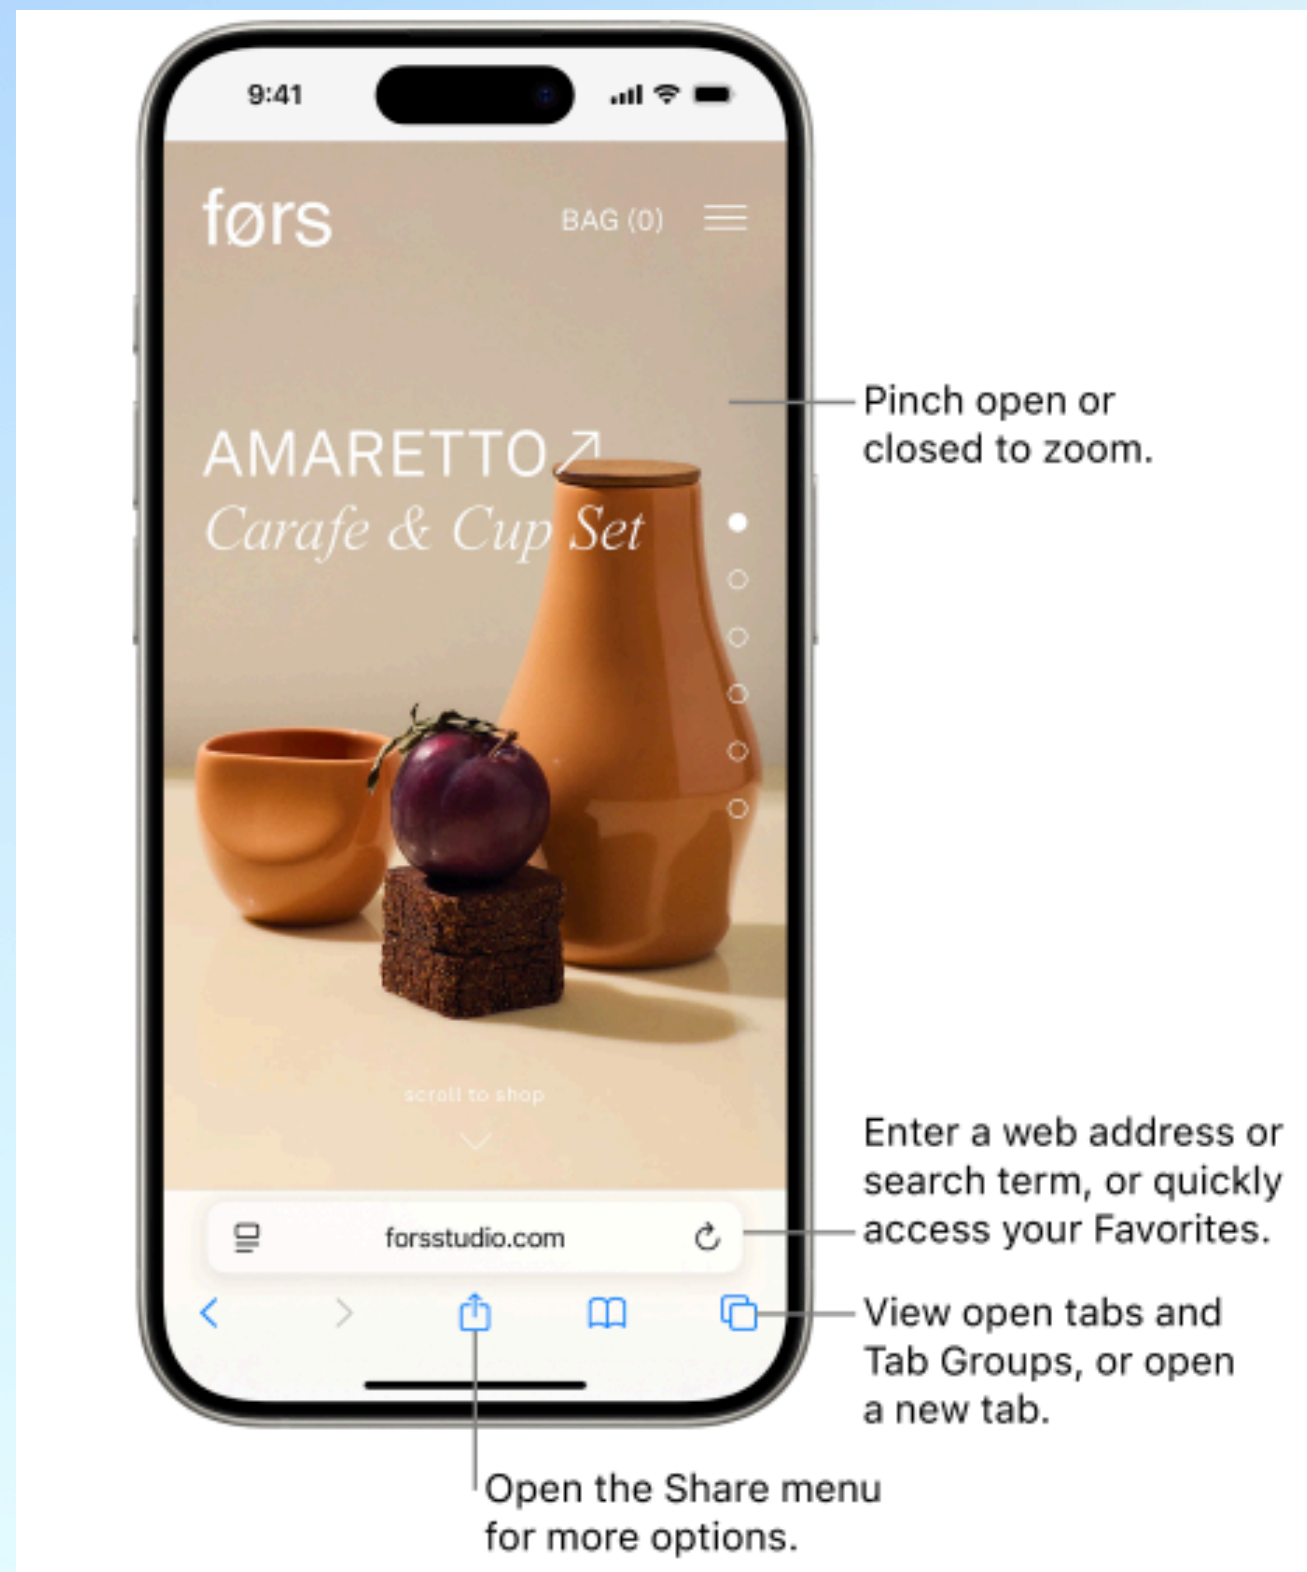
9:41

førs

BAG (0)

AMARETTO ↗
Carafe & Cup Set

scroll to shop

forsstudio.com

Pinch open or closed to zoom.

Enter a web address or search term, or quickly access your Favorites.

View open tabs and Tab Groups, or open a new tab.

Open the Share menu for more options.